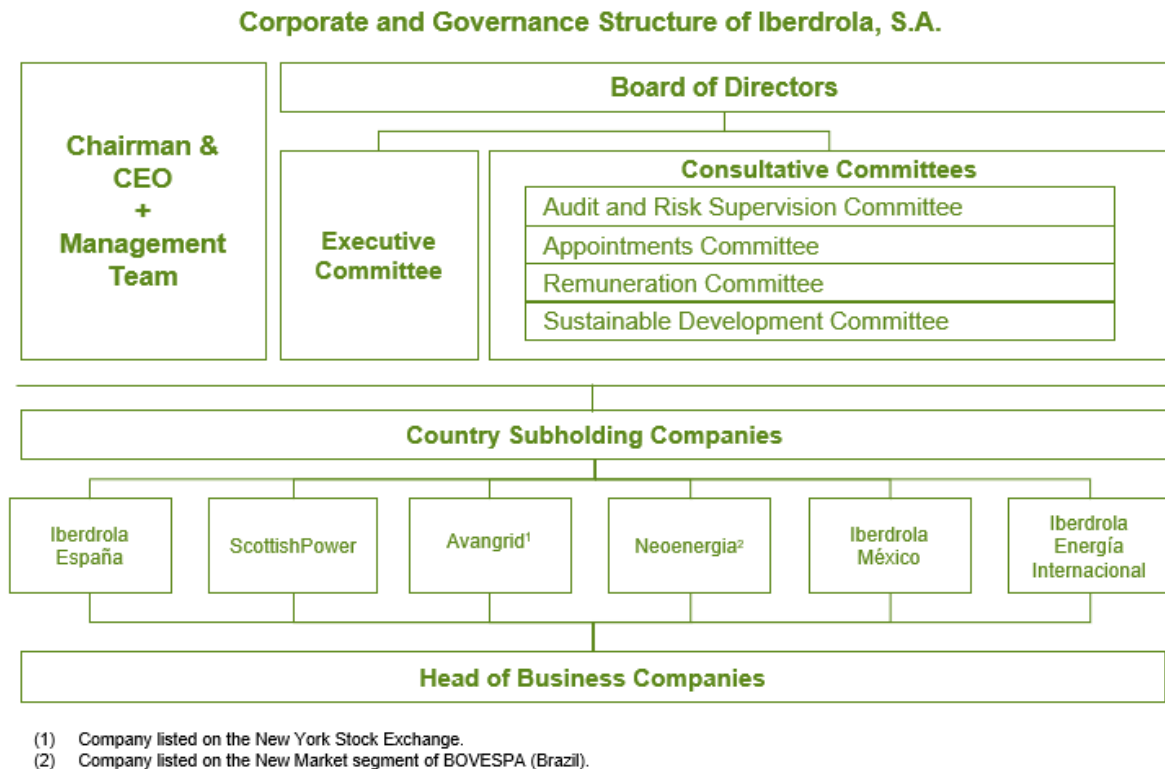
Corporate and Governance Structure of Iberdrola, S.A.

Chairman & CEO + Management Team

Board of Directors

Executive Committee

Consultative Committees

Audit and Risk Supervision Committee

Appointments Committee

Remuneration Committee

Sustainable Development Committee

Country Subholding Companies

Iberdrola España

ScottishPower

Avangrid$^1$

Neoenergia$^2$

Iberdrola México

Iberdrola Energía Internacional

Head of Business Companies

(1) Company listed on the New York Stock Exchange.
(2) Company listed on the New Market segment of BOVESPA (Brazil).